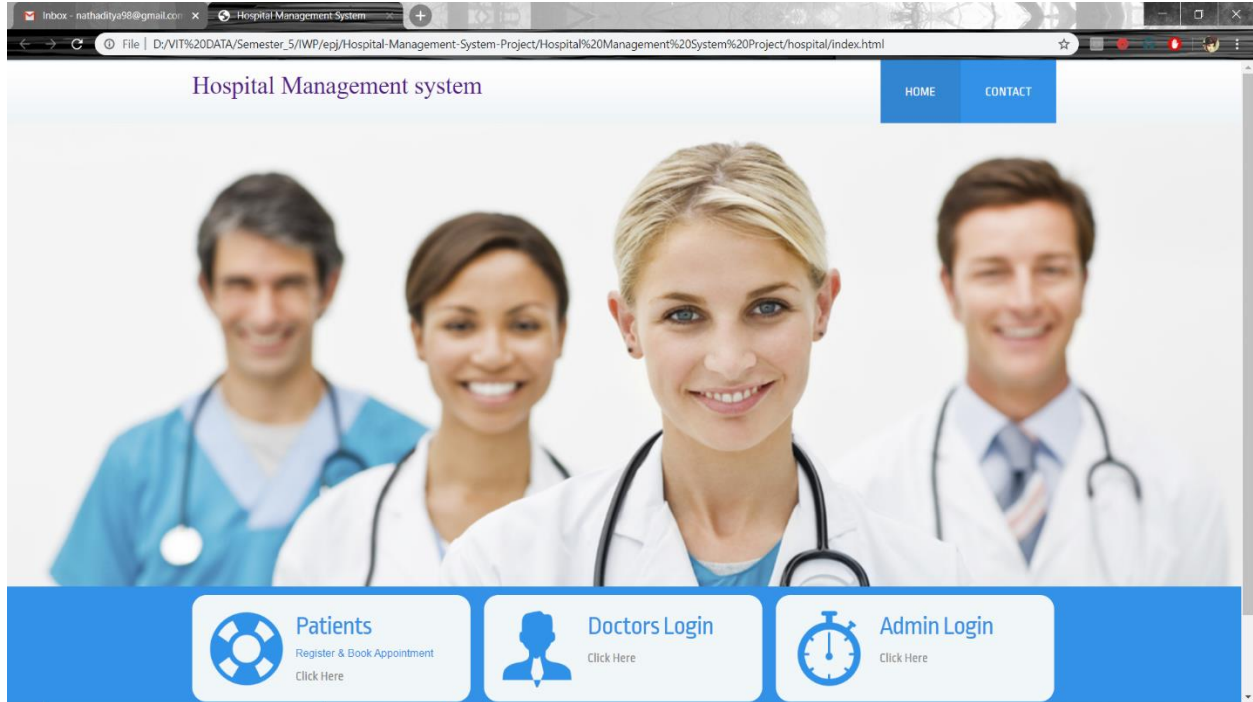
Inbox - nathaditya98@gmail.com ×
Hospital Management System ×

File | D:/VIT%20DATA/Semester_5/IWP/epj/Hospital-Management-System-Project/Hospital%20Management%20System%20Project/hospital/index.html

Hospital Management system

HOME
CONTACT

Patients
Register & Book Appointment
Click Here

Doctors Login
Click Here

Admin Login
Click Here